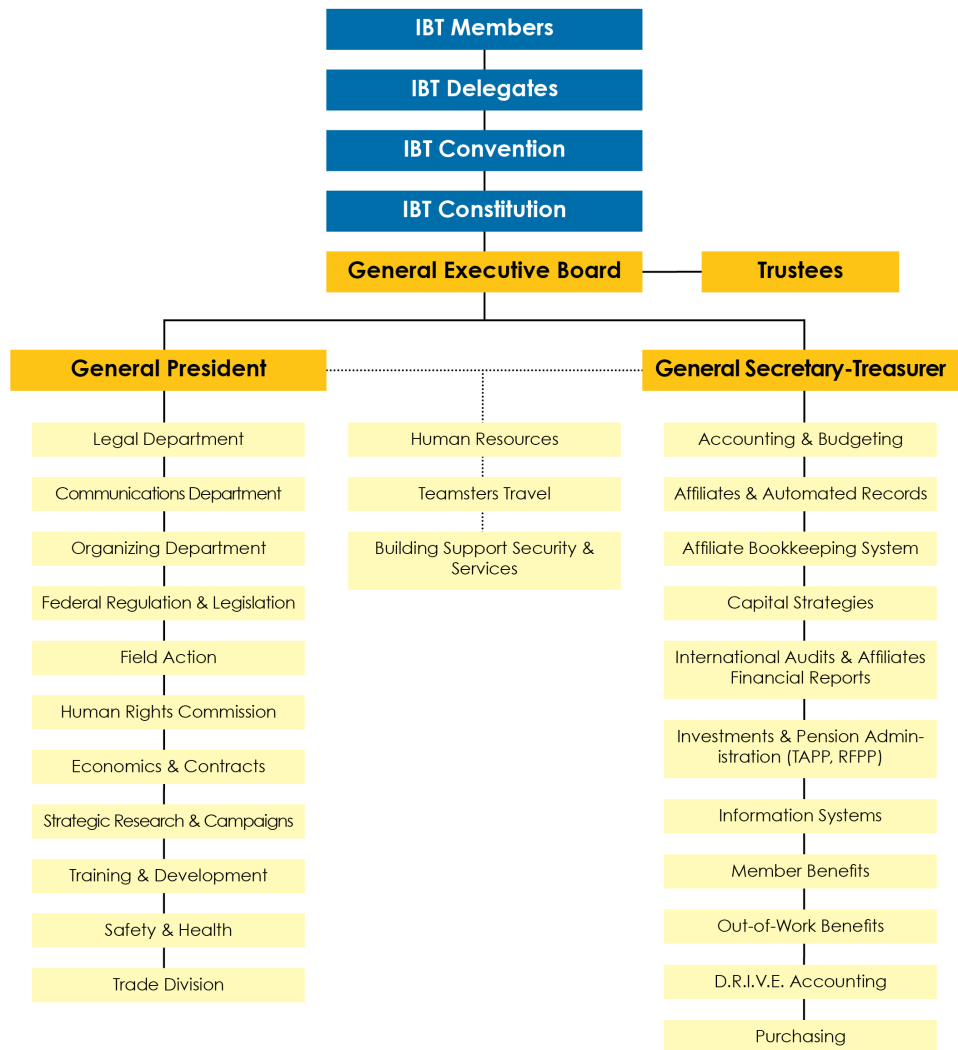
IBT Members

IBT Delegates

IBT Convention

IBT Constitution

General Executive Board

Trustees

General President

Legal Department

Communications Department

Organizing Department

Federal Regulation & Legislation

Field Action

Human Rights Commission

Economics & Contracts

Strategic Research & Campaigns

Training & Development

Safety & Health

Trade Division

Human Resources

Teamsters Travel

Building Support Security & Services

General Secretary-Treasurer

Accounting & Budgeting

Affiliates & Automated Records

Affiliate Bookkeeping System

Capital Strategies

International Audits & Affiliates Financial Reports

Investments & Pension Administration (TAPP, RFPP)

Information Systems

Member Benefits

Out-of-Work Benefits

D.R.I.V.E. Accounting

Purchasing